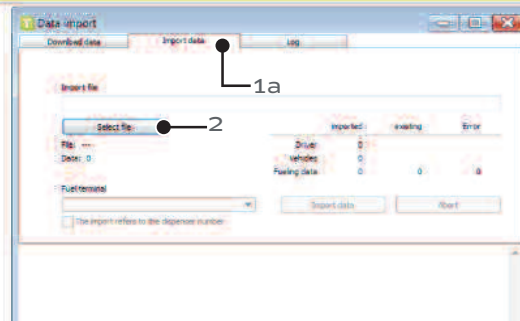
Data import
Download data
Import data
Log
1a
Import file
Select file
2
File: ---
Date: 0
imported
existing
Error
Driver
0
Vehicles
0
Fueling data
0
0
0
Fuel terminal
The import refers to the dispenser number
Import data
Abort